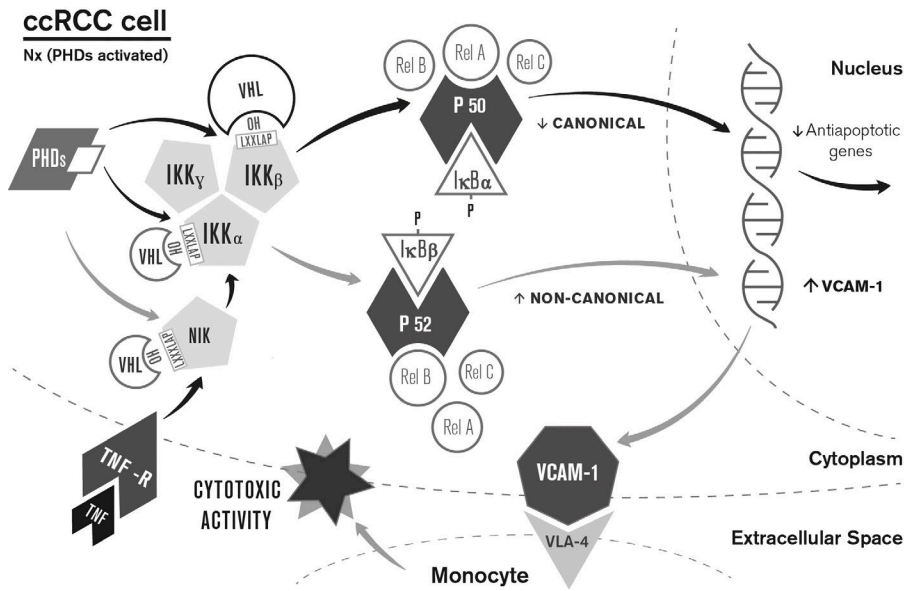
ccRCC cell
Nx (PHDs activated)

PHDs

VHL
OH
LXXLAP
IKKγ
IKKβ

VHL
OH
LXXLAP
IKKα

VHL
OH
LXXLAP
NIK

TNF -R
TNF

Rel B
Rel A
Rel C
P 50
IκBα
P
↓ CANONICAL

P
IκBβ
P 52
Rel B
Rel C
Rel A
↑ NON-CANONICAL

Nucleus
↓ Antiapoptotic genes
↑ VCAM-1

CYTOTOXIC ACTIVITY
VCAM-1
VLA-4
Cytoplasm
Extracellular Space
Monocyte